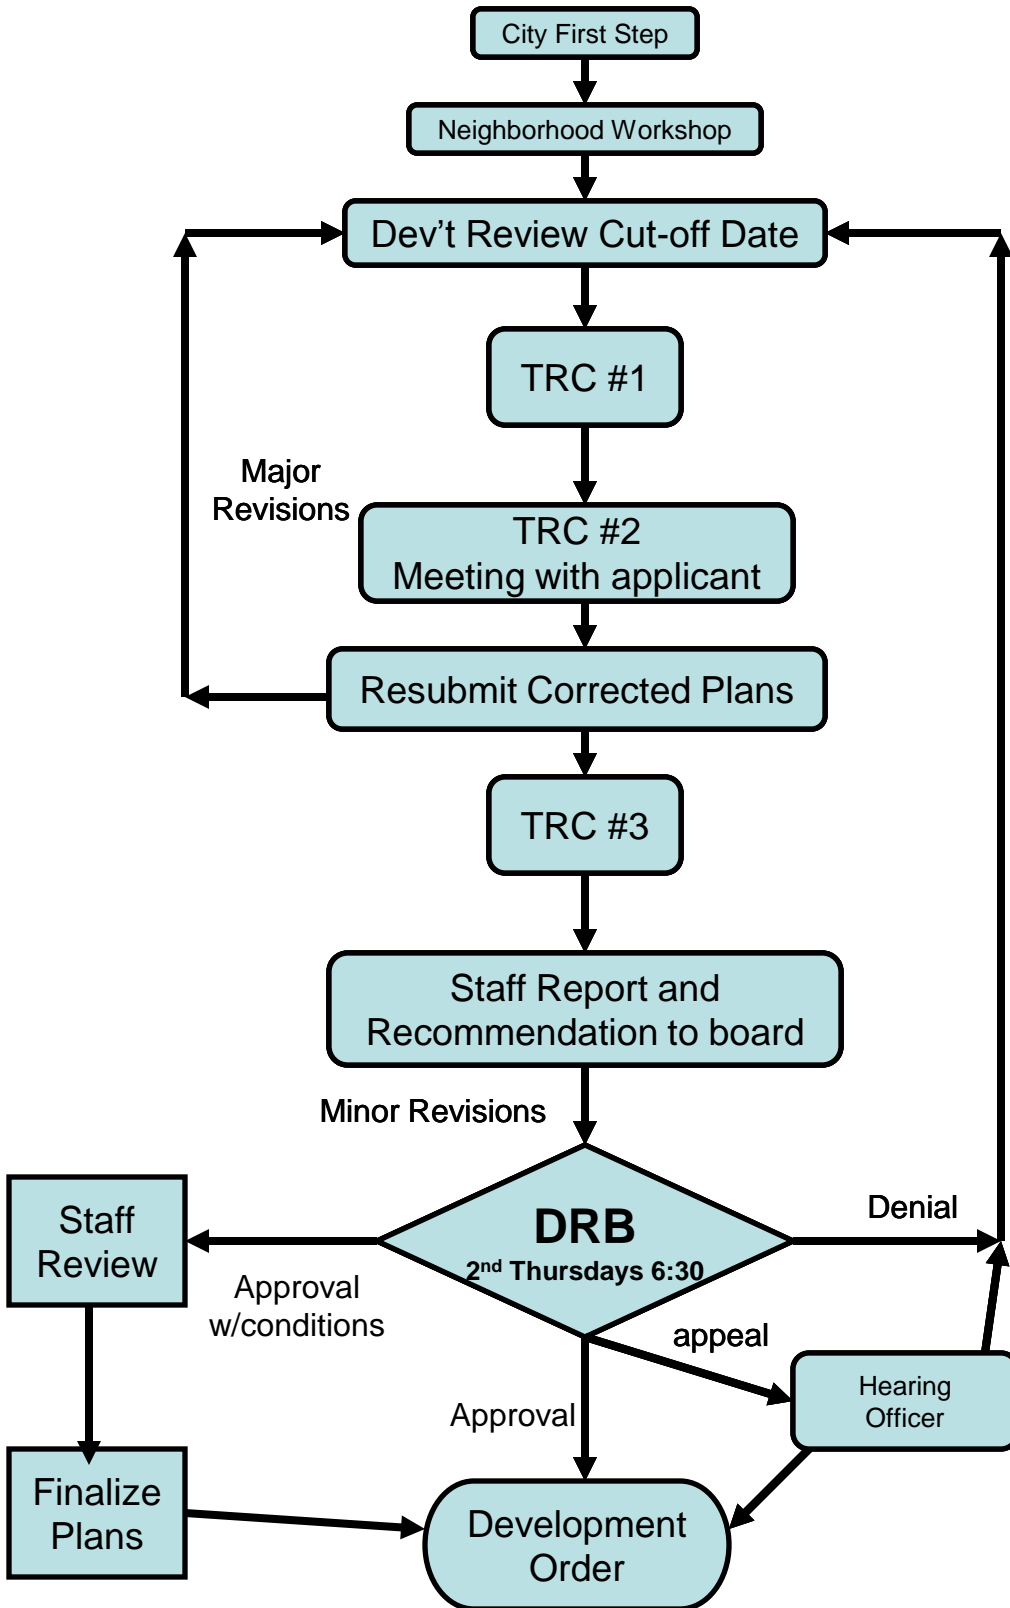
City First Step

Neighborhood Workshop

Dev't Review Cut-off Date

TRC #1

Major Revisions

TRC #2
Meeting with applicant

Resubmit Corrected Plans

TRC #3

Staff Report and Recommendation to board

Minor Revisions

DRB
2$^{nd}$ Thursdays 6:30

Denial

Staff Review

Approval w/conditions

appeal

Hearing Officer

Approval

Finalize Plans

Development Order